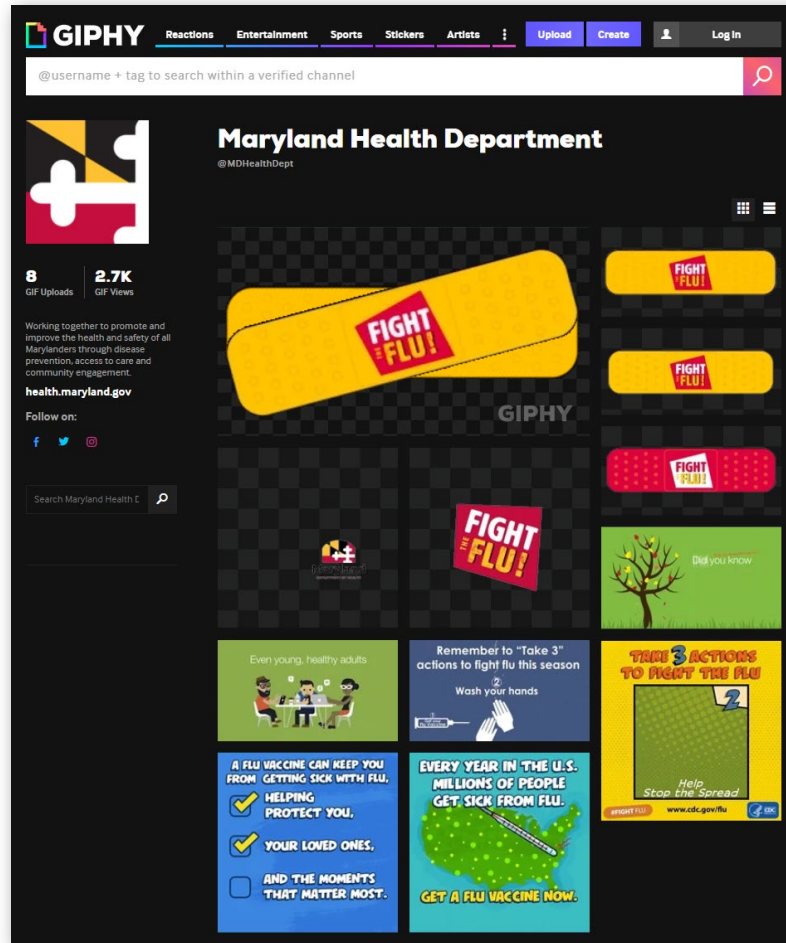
GIPHY Reactions Entertainment Sports Stickers Artists Upload Create Log In

@username + tag to search within a verified channel

Maryland Health Department
@MDHealthDept

8
GIF Uploads

2.7K
GIF Views

Working together to promote and improve the health and safety of all Marylanders through disease prevention, access to care and community engagement.

health.maryland.gov

Follow on:

Search Maryland Health D

FIGHT THE FLU!

GIPHY

FIGHT THE FLU!

FIGHT THE FLU!

FIGHT THE FLU!

FIGHT THE FLU!

Did you know

Even young, healthy adults

Remember to "Take 3" actions to fight flu this season
2
Wash your hands

TAKE 3 ACTIONS TO FIGHT THE FLU
2
Help Stop the Spread
#FIGHTFLU www.cdc.gov/flu CDC

A FLU VACCINE CAN KEEP YOU FROM GETTING SICK WITH FLU,
HELPING PROTECT YOU,
YOUR LOVED ONES,
AND THE MOMENTS THAT MATTER MOST.

EVERY YEAR IN THE U.S. MILLIONS OF PEOPLE GET SICK FROM FLU.
GET A FLU VACCINE NOW.